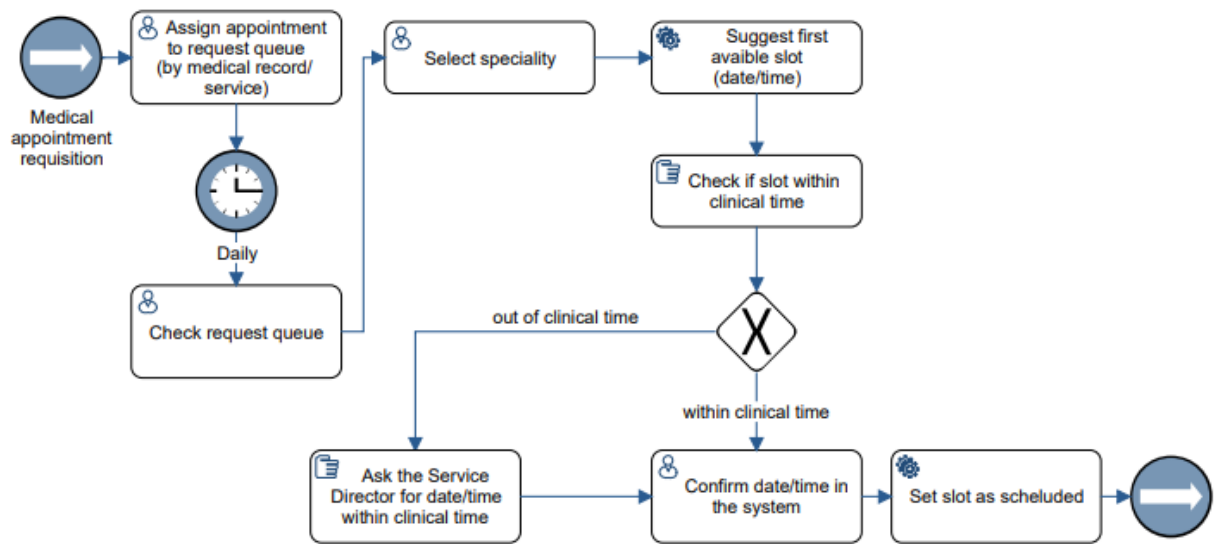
Medical appointment requisition

Assign appointment to request queue (by medical record/ service)

Daily

Check request queue

Select speciality

Suggest first avaible slot (date/time)

Check if slot within clinical time

out of clinical time

within clinical time

Ask the Service Director for date/time within clinical time

Confirm date/time in the system

Set slot as scheluded